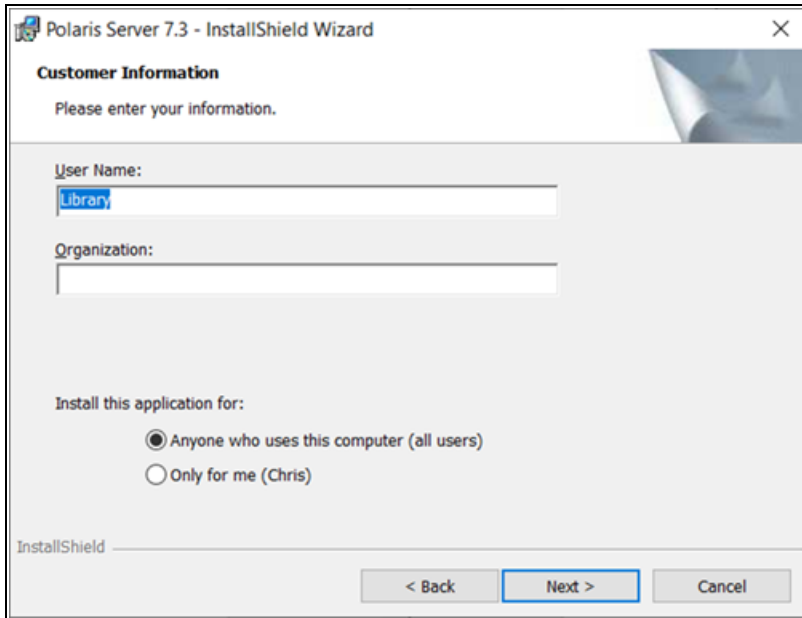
Polaris Server 7.3 - InstallShield Wizard
×

Customer Information
Please enter your information.

User Name:
Library

Organization:

Install this application for:
Anyone who uses this computer (all users)
Only for me (Chris)

InstallShield

< Back
Next >
Cancel